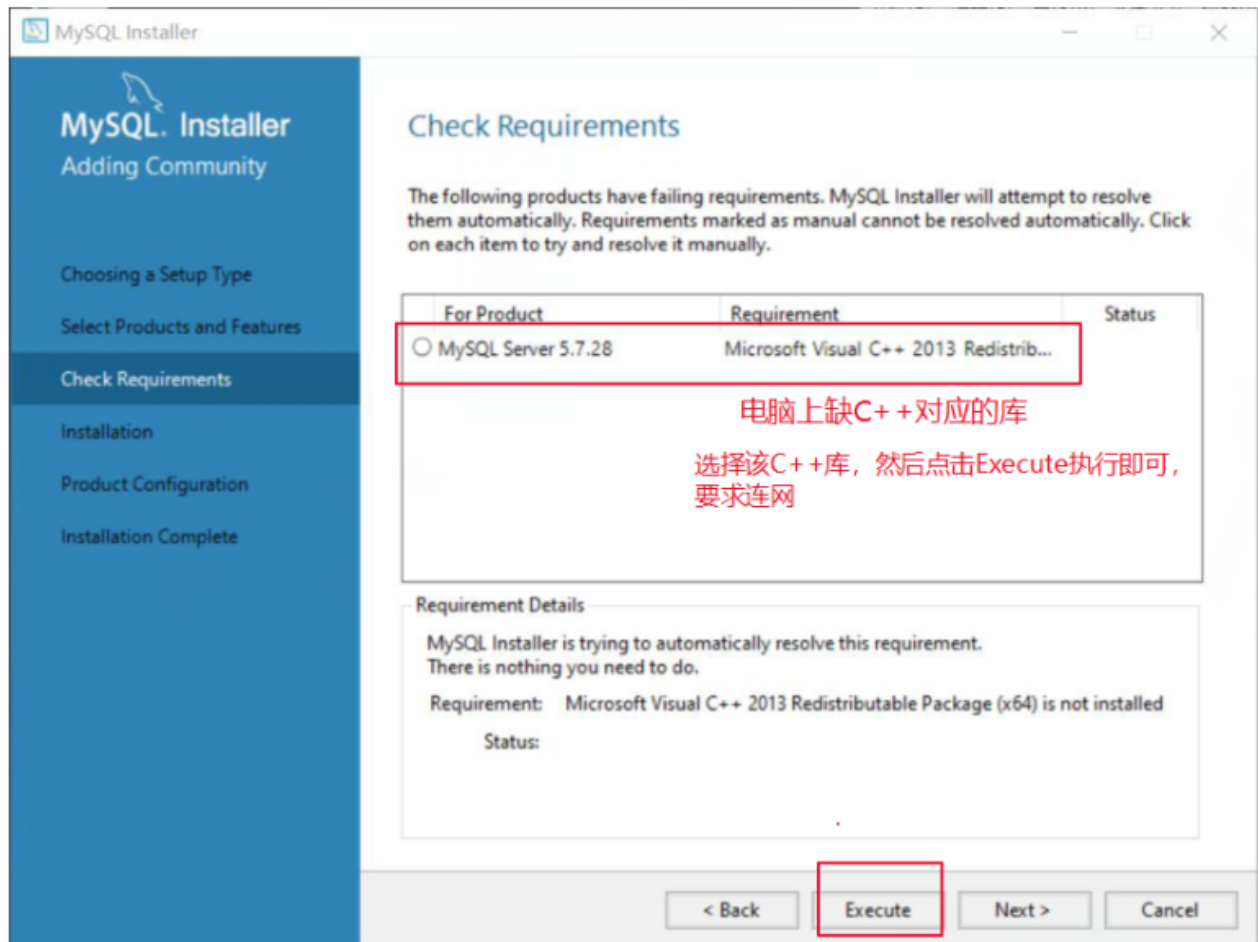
MySQL Installer

MySQL. Installer
Adding Community

Choosing a Setup Type
Select Products and Features
Check Requirements
Installation
Product Configuration
Installation Complete

Check Requirements

The following products have failing requirements. MySQL Installer will attempt to resolve them automatically. Requirements marked as manual cannot be resolved automatically. Click on each item to try and resolve it manually.

| For Product | Requirement | Status |
|---|---|---|
| MySQL Server 5.7.28 | Microsoft Visual C++ 2013 Redistrib... | |

电脑上缺C++对应的库

选择该C++库，然后点击Execute执行即可，要求连网

Requirement Details

MySQL Installer is trying to automatically resolve this requirement.
There is nothing you need to do.

Requirement: Microsoft Visual C++ 2013 Redistributable Package (x64) is not installed

Status:

< Back
Execute
Next >
Cancel